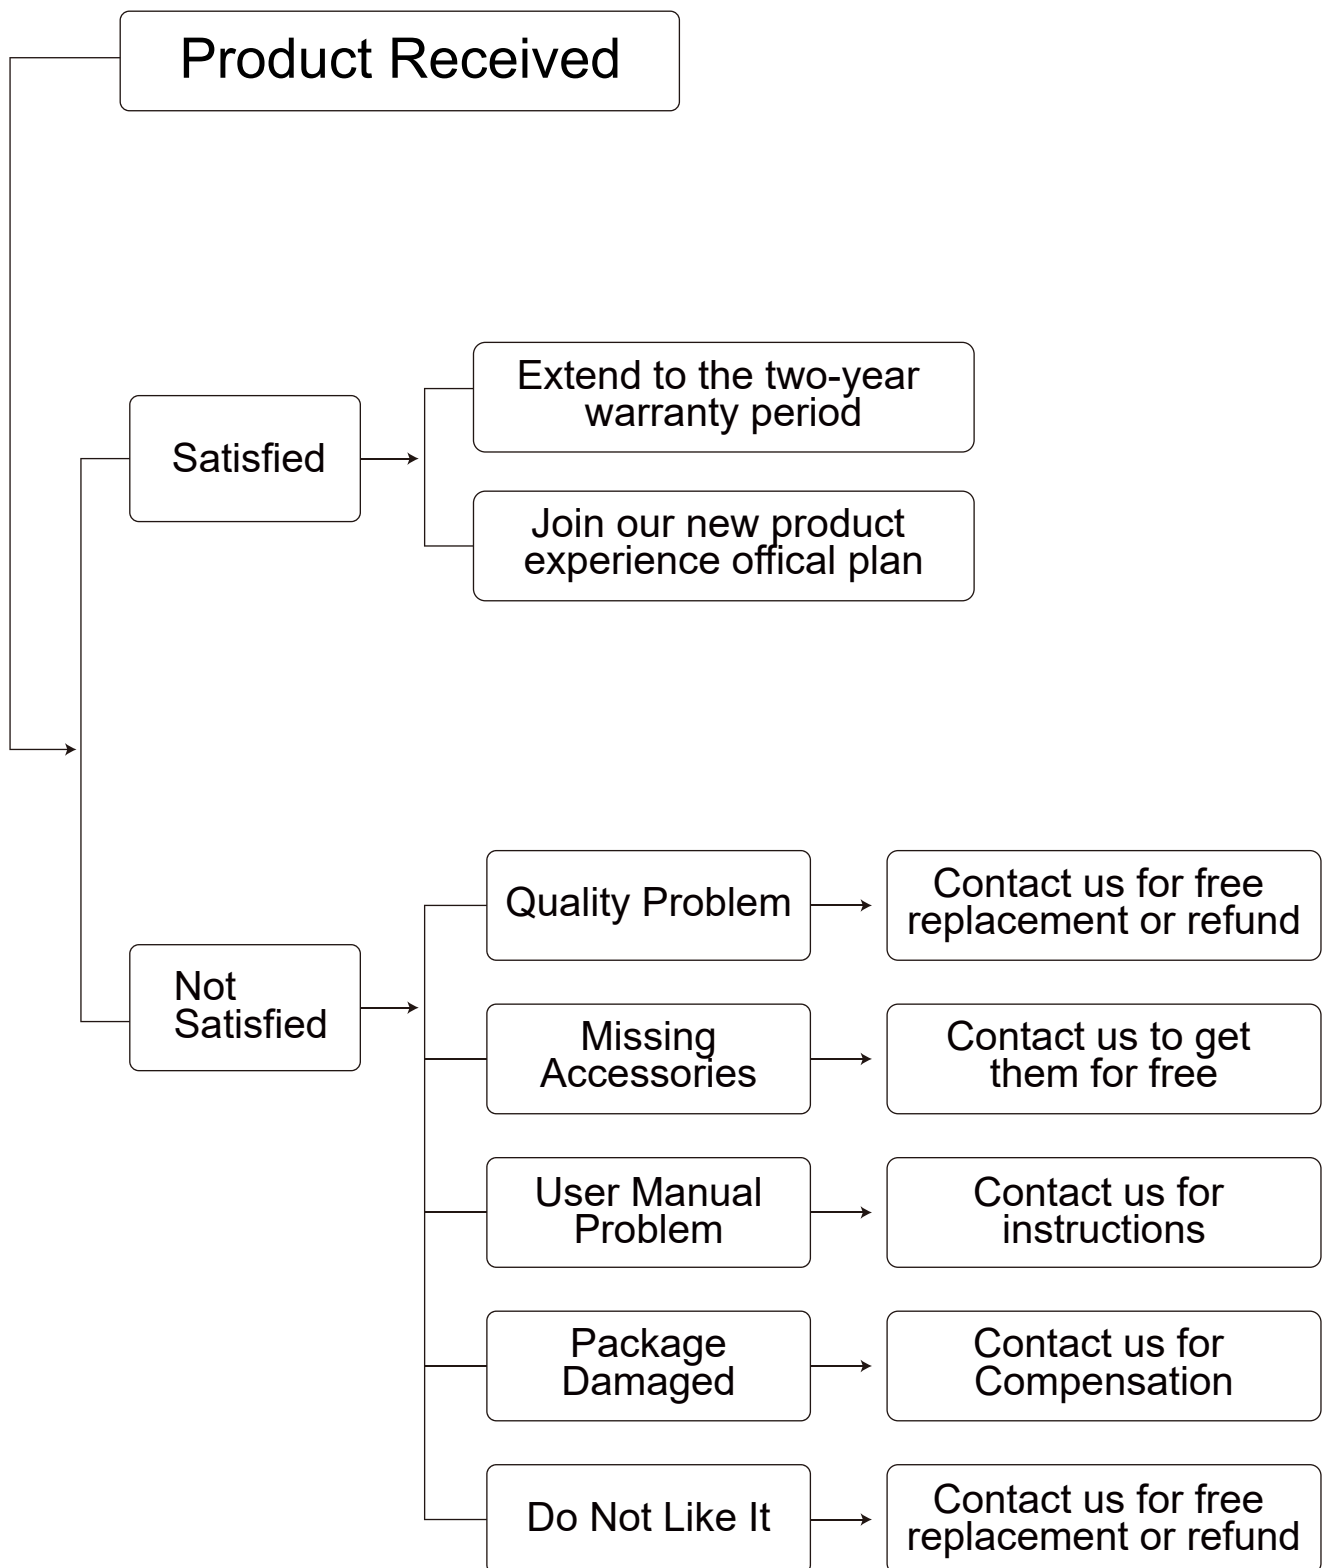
Product Received

Satisfied

Extend to the two-year warranty period

Join our new product experience offical plan

Not Satisfied

Quality Problem

Contact us for free replacement or refund

Missing Accessories

Contact us to get them for free

User Manual Problem

Contact us for instructions

Package Damaged

Contact us for Compensation

Do Not Like It

Contact us for free replacement or refund